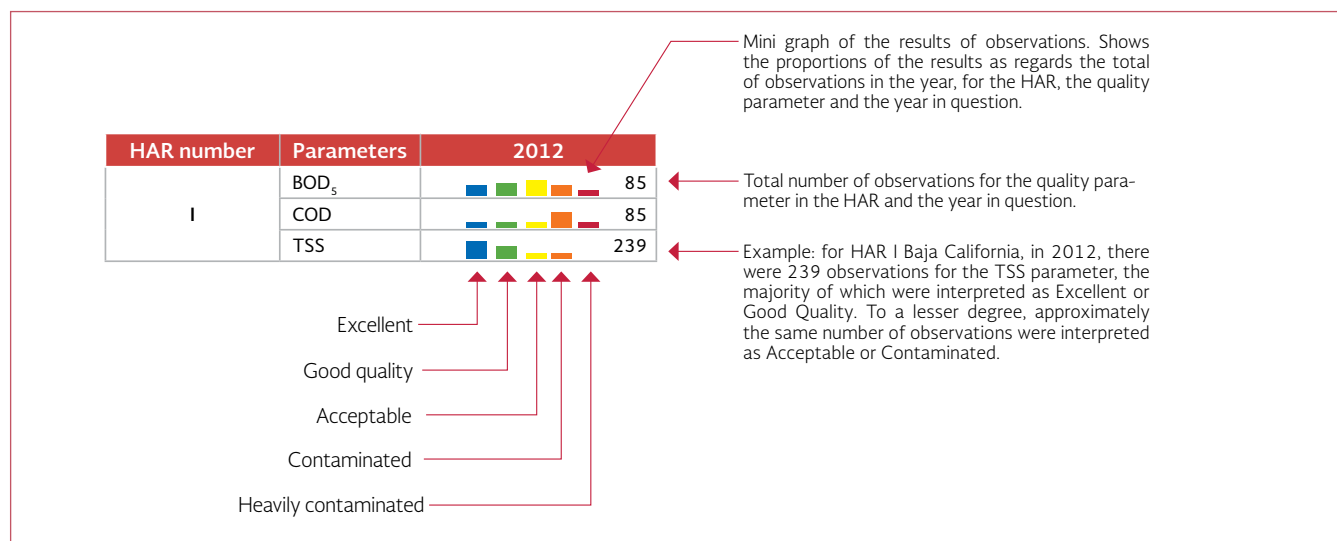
Mini graph of the results of observations. Shows the proportions of the results as regards the total of observations in the year, for the HAR, the quality parameter and the year in question.

| HAR number | Parameters | 2012 |
|---|---|---|
| I | $BOD_5$ | 85 |
| | COD | 85 |
| | TSS | 239 |

Total number of observations for the quality parameter in the HAR and the year in question.

Example: for HAR I Baja California, in 2012, there were 239 observations for the TSS parameter, the majority of which were interpreted as Excellent or Good Quality. To a lesser degree, approximately the same number of observations were interpreted as Acceptable or Contaminated.

Excellent

Good quality

Acceptable

Contaminated

Heavily contaminated